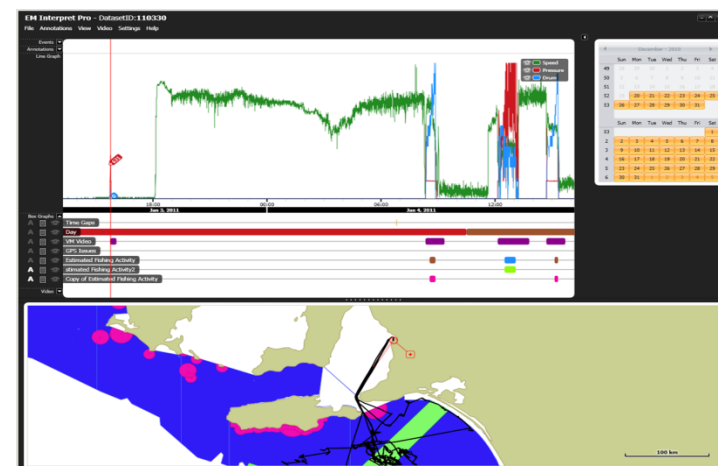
EM Interpret Pro - DatasetID:110330

File Annotations View Video Settings Help

Events
Annotations
Line Graph

Speed
Pressure
Drum

18:00
00:00
06:00
12:00
Jan 3, 2011
Jan 4, 2011

Bar Graphs
Time Gaps
Day
VM Video
GPS Issues
Estimated Fishing Activity
stimated Fishing Activity2
Copy of Estimated Fishing Activity

Video

December - 2010
| | Sun | Mon | Tue | Wed | Thu | Fri | Sat |
|---|---|---|---|---|---|---|---|
| 49 | | | | 1 | 2 | 3 | 4 |
| 50 | 5 | 6 | 7 | 8 | 9 | 10 | 11 |
| 51 | 12 | 13 | 14 | 15 | 16 | 17 | 18 |
| 52 | 19 | 20 | 21 | 22 | 23 | 24 | 25 |
| 53 | 26 | 27 | 28 | 29 | 30 | 31 | |

| | Sun | Mon | Tue | Wed | Thu | Fri | Sat |
|---|---|---|---|---|---|---|---|
| 53 | | | | | | | 1 |
| 2 | 2 | 3 | 4 | 5 | 6 | 7 | 8 |
| 3 | 9 | 10 | 11 | 12 | 13 | 14 | 15 |
| 4 | 16 | 17 | 18 | 19 | 20 | 21 | 22 |
| 5 | 23 | 24 | 25 | 26 | 27 | 28 | 29 |
| 6 | 30 | 31 | | | | | |

100 km